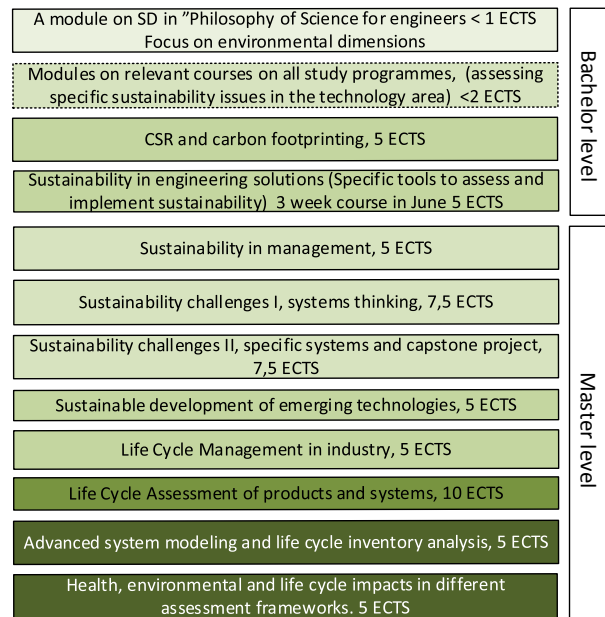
A module on SD in "Philosophy of Science for engineers < 1 ECTS
Focus on environmental dimensions

Modules on relevant courses on all study programmes, (assessing specific sustainability issues in the technology area) <2 ECTS

CSR and carbon footprinting, 5 ECTS

Sustainability in engineering solutions (Specific tools to assess and implement sustainability) 3 week course in June 5 ECTS

Bachelor level

Sustainability in management, 5 ECTS

Sustainability challenges I, systems thinking, 7,5 ECTS

Sustainability challenges II, specific systems and capstone project, 7,5 ECTS

Sustainable development of emerging technologies, 5 ECTS

Life Cycle Management in industry, 5 ECTS

Life Cycle Assessment of products and systems, 10 ECTS

Advanced system modeling and life cycle inventory analysis, 5 ECTS

Health, environmental and life cycle impacts in different assessment frameworks. 5 ECTS

Master level